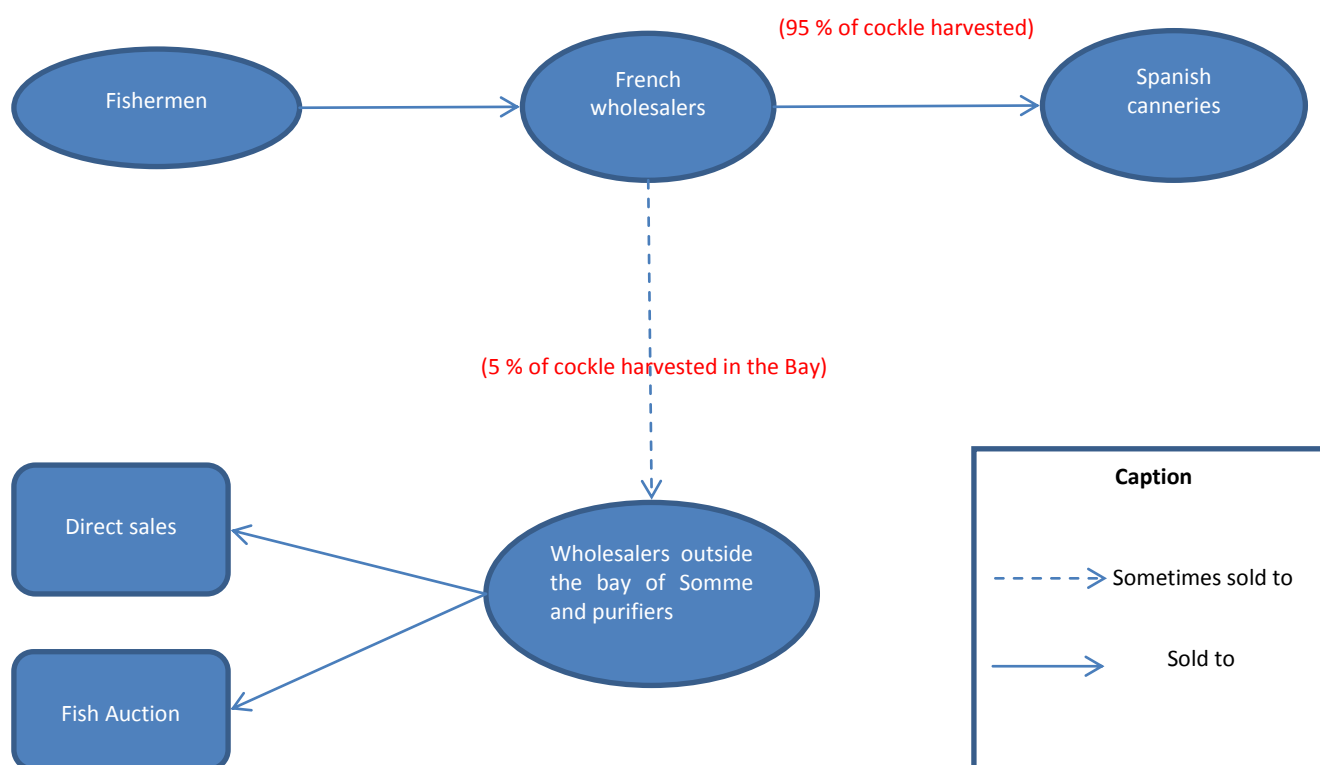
(95 % of cockle harvested)

Fishermen

French wholesalers

Spanish canneries

(5 % of cockle harvested in the Bay)

Direct sales

Wholesalers outside the bay of Somme and purifiers

Fish Auction

Caption

Sometimes sold to

Sold to